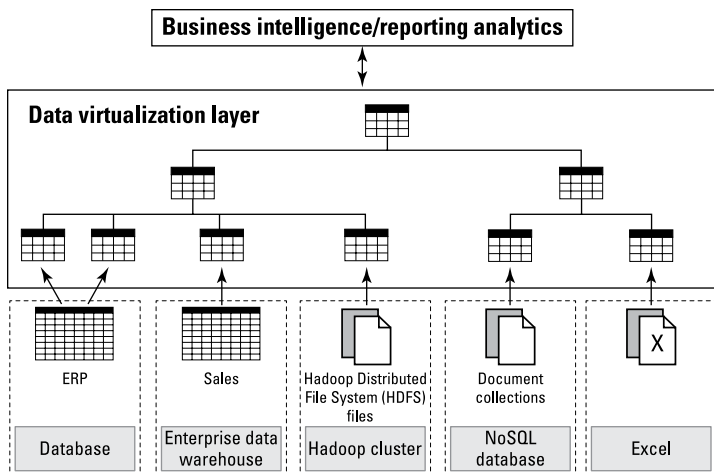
Business intelligence/reporting analytics

Data virtualization layer

ERP

Database

Sales

Enterprise data warehouse

Hadoop Distributed File System (HDFS) files

Hadoop cluster

Document collections

NoSQL database

X

Excel